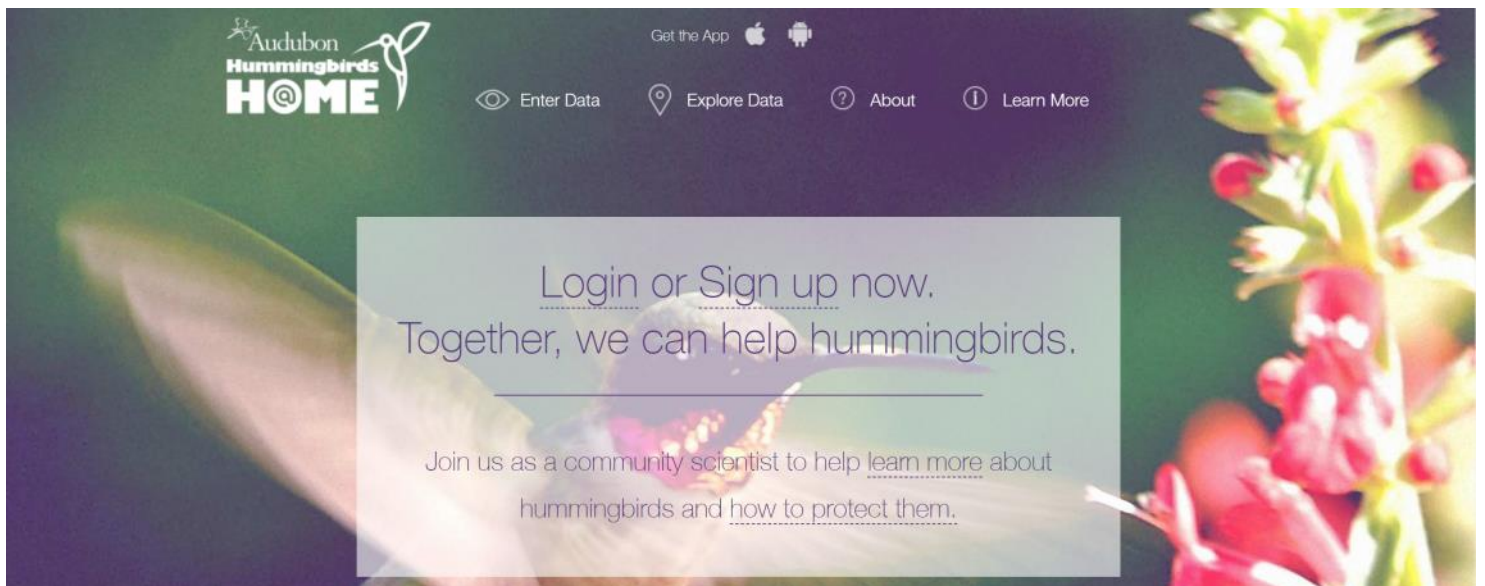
Audubon
Hummingbirds
H@ME

Get the App

Enter Data Explore Data About Learn More

Login or Sign up now.
Together, we can help hummingbirds.

Join us as a community scientist to help learn more about hummingbirds and how to protect them.